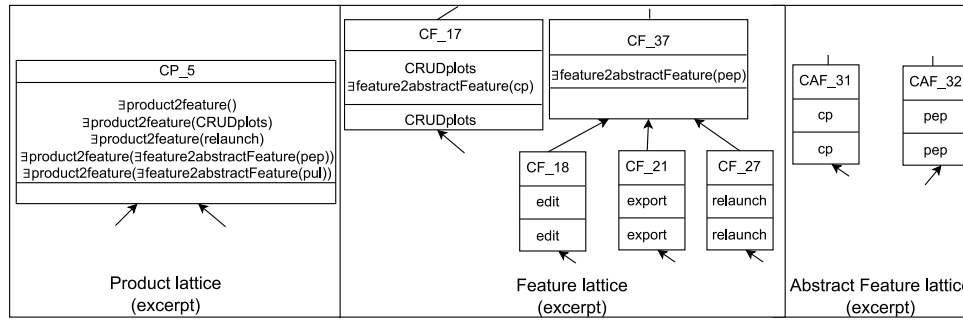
CP_5

∃product2feature()
∃product2feature(CRUDplots)
∃product2feature(relaunch)
∃product2feature(∃feature2abstractFeature(pep))
∃product2feature(∃feature2abstractFeature(pul))

Product lattice
(excerpt)

CF_17

CRUDplots
∃feature2abstractFeature(cp)

CRUDplots

CF_37

∃feature2abstractFeature(pep)

CF_18

edit

edit

CF_21

export

export

CF_27

relaunch

relaunch

Feature lattice
(excerpt)

CAF_31

cp

cp

CAF_32

pep

pep

Abstract Feature lattice
(excerpt)